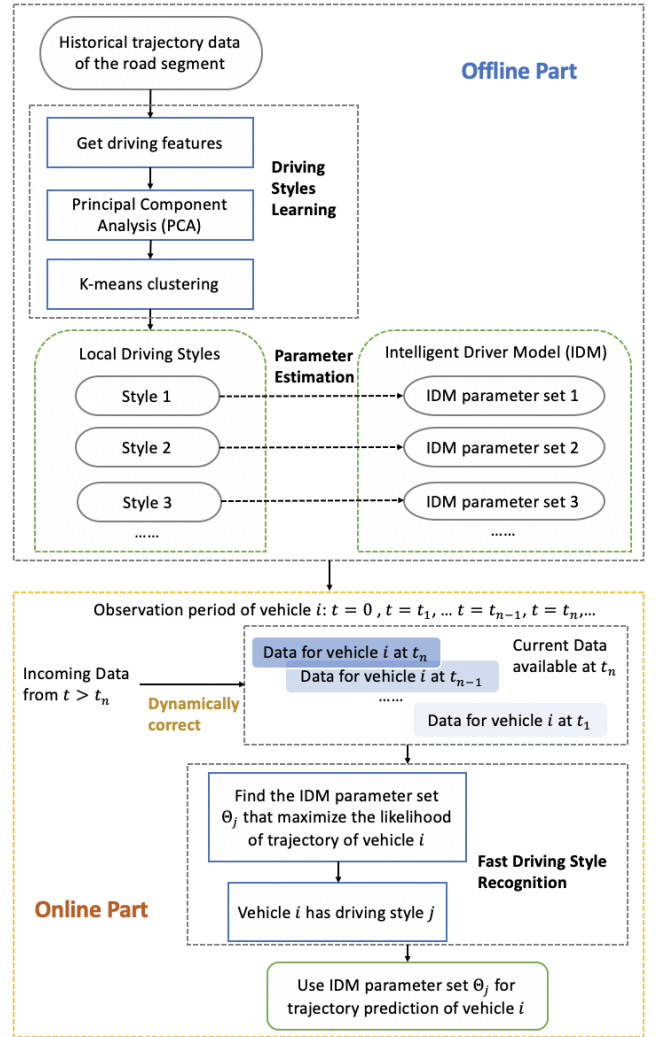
Historical trajectory data of the road segment

Offline Part

Get driving features

Principal Component Analysis (PCA)

K-means clustering

Driving Styles Learning

Local Driving Styles

Parameter Estimation

Intelligent Driver Model (IDM)

Style 1

Style 2

Style 3

……

IDM parameter set 1

IDM parameter set 2

IDM parameter set 3

……

Observation period of vehicle $i$: $t = 0$ , $t = t_1$, … $t = t_{n-1}$, $t = t_n$,…

Data for vehicle $i$ at $t_n$

Data for vehicle $i$ at $t_{n-1}$

……

Data for vehicle $i$ at $t_1$

Current Data available at $t_n$

Incoming Data from $t > t_n$

Dynamically correct

Find the IDM parameter set $\Theta_j$ that maximize the likelihood of trajectory of vehicle $i$

Fast Driving Style Recognition

Vehicle $i$ has driving style $j$

Online Part

Use IDM parameter set $\Theta_j$ for trajectory prediction of vehicle $i$